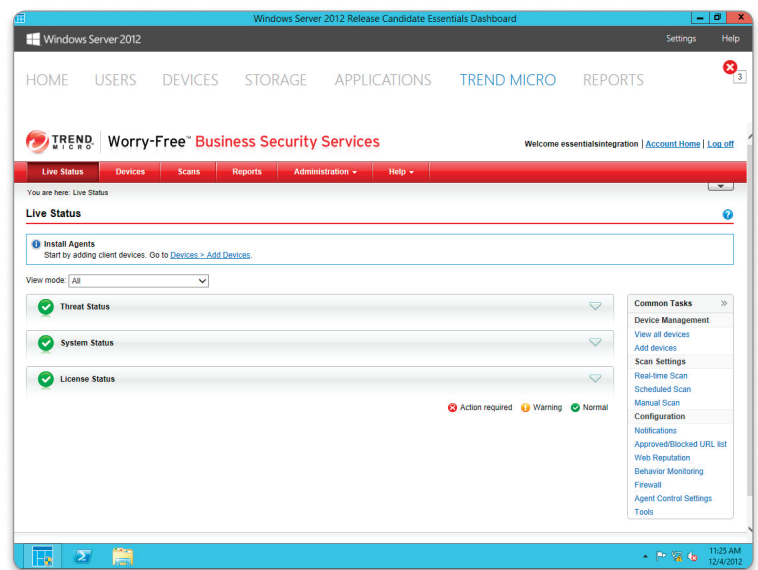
Windows Server 2012 Release Candidate Essentials Dashboard

Windows Server 2012

Settings Help

HOME USERS DEVICES STORAGE APPLICATIONS TREND MICRO REPORTS

3

TREND MICRO Worry-Free™ Business Security Services

Welcome essentialsintegration | Account Home | Log off

Live Status Devices Scans Reports Administration ▾ Help ▾

You are here: Live Status

Live Status

Install Agents
Start by adding client devices. Go to Devices > Add Devices.

View mode: All

Threat Status

System Status

License Status

Action required Warning Normal

Common Tasks
Device Management
View all devices
Add devices
Scan Settings
Real-time Scan
Scheduled Scan
Manual Scan
Configuration
Notifications
Approved/Blocked URL list
Web Reputation
Behavior Monitoring
Firewall
Agent Control Settings
Tools

11:25 AM
12/4/2012